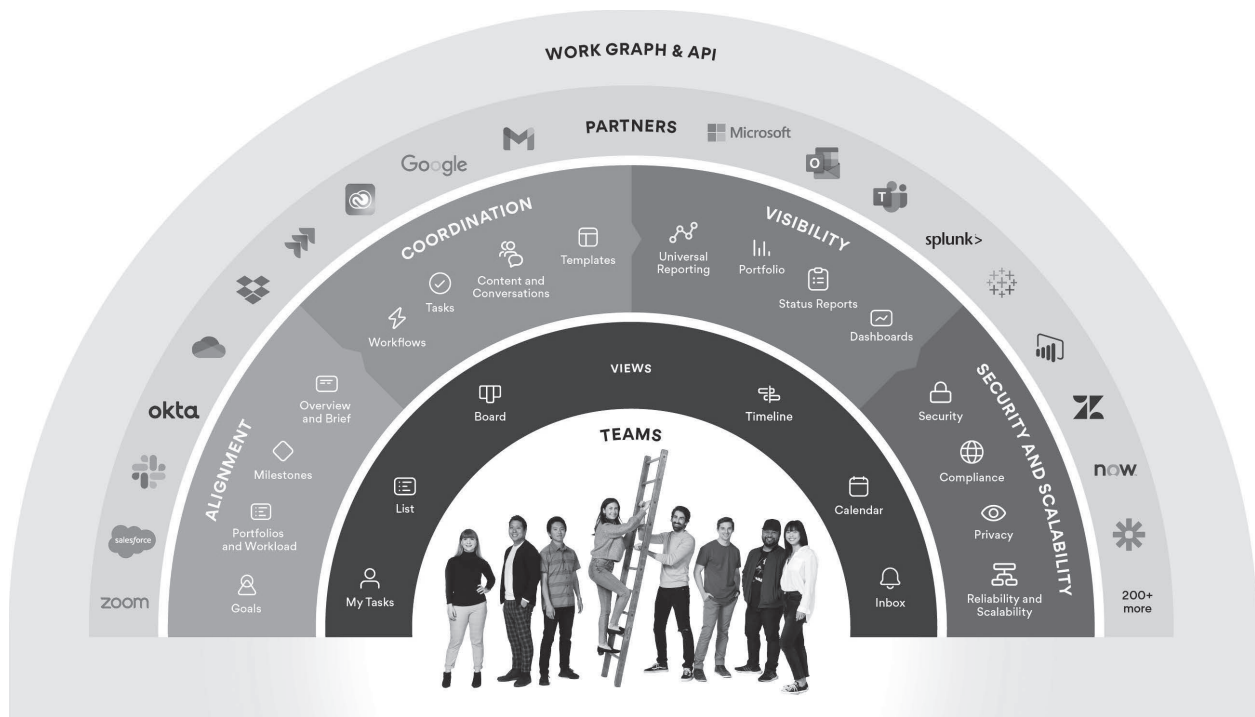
WORK GRAPH & API

PARTNERS

Google

Microsoft

splunk>

okta

salesforce

zoom

now

200+ more

COORDINATION

Templates

Content and Conversations

Tasks

Workflows

VISIBILITY

Universal Reporting

Portfolio

Status Reports

Dashboards

ALIGNMENT

Overview and Brief

Milestones

Portfolios and Workload

Goals

SECURITY AND SCALABILITY

Security

Compliance

Privacy

Reliability and Scalability

VIEWS

Board

Timeline

List

Calendar

My Tasks

Inbox

TEAMS